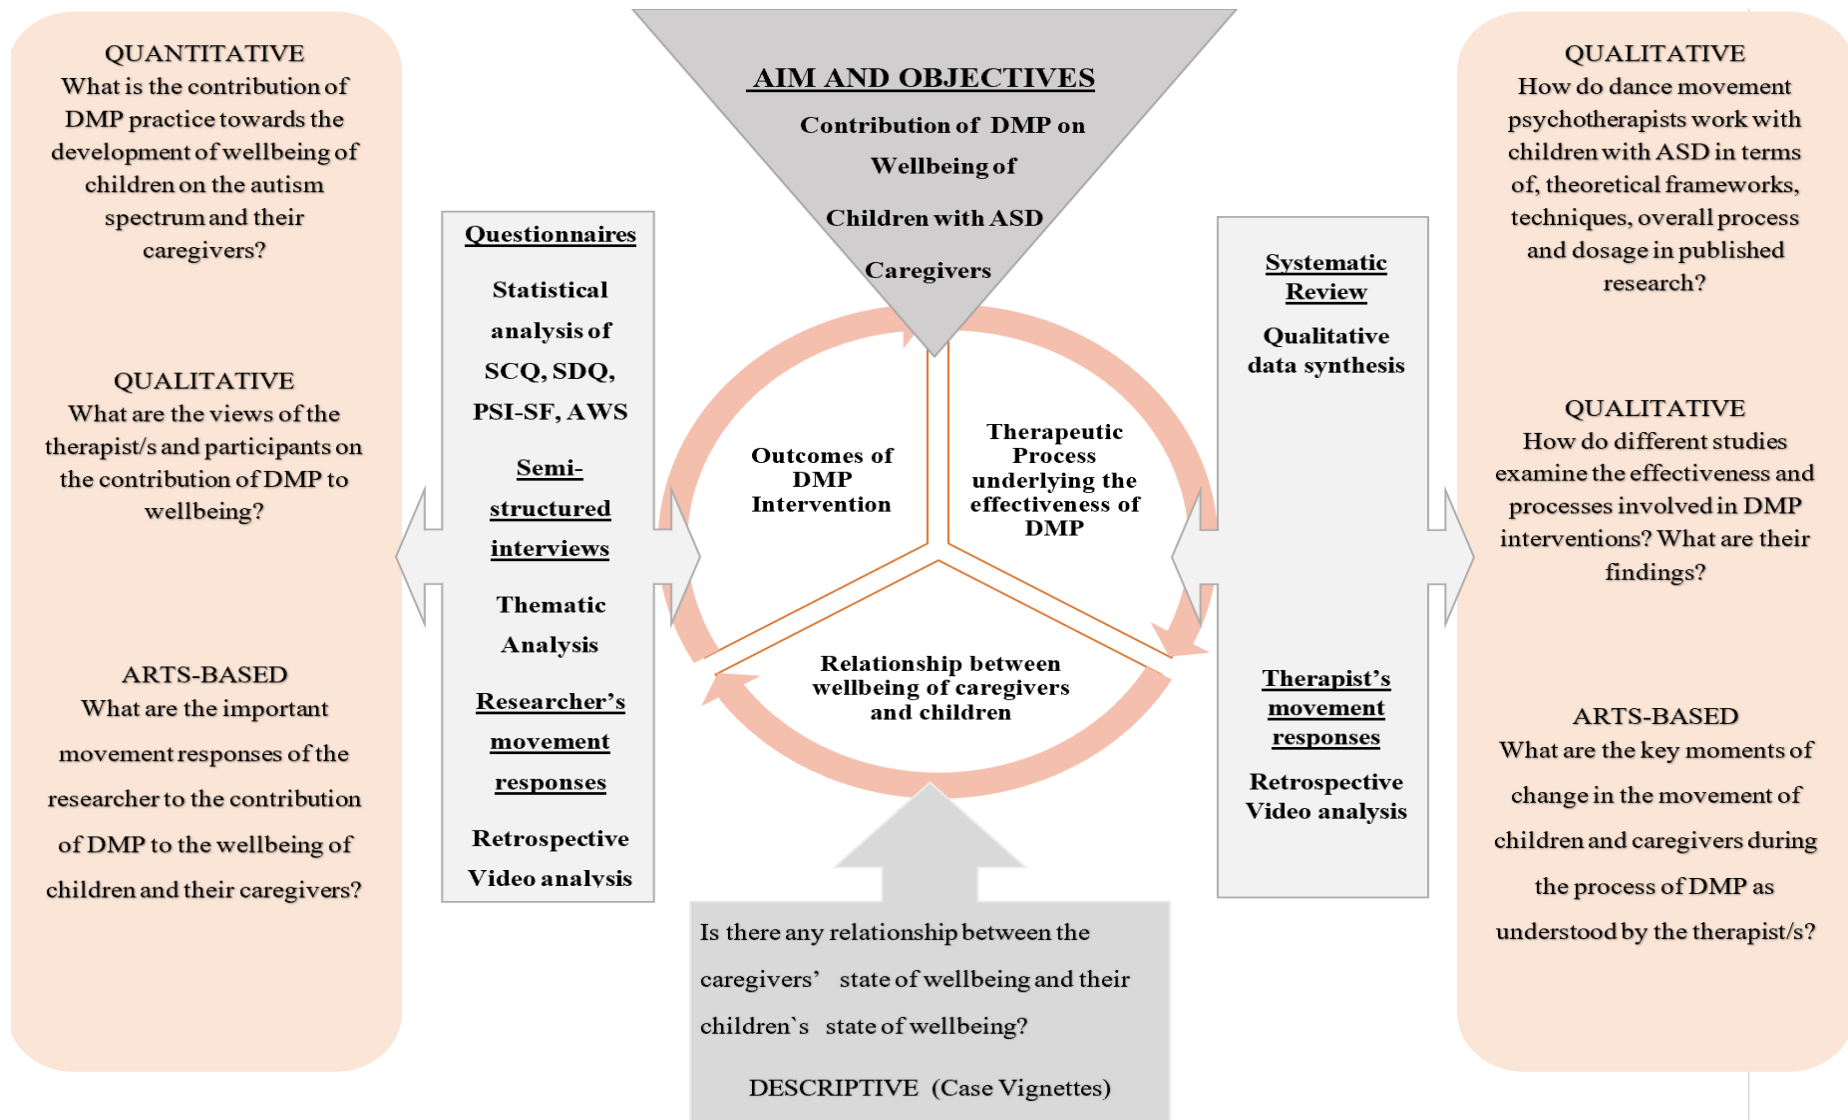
QUANTITATIVE
What is the contribution of DMP practice towards the development of wellbeing of children on the autism spectrum and their caregivers?

QUALITATIVE
What are the views of the therapist/s and participants on the contribution of DMP to wellbeing?

ARTS-BASED
What are the important movement responses of the researcher to the contribution of DMP to the wellbeing of children and their caregivers?

AIM AND OBJECTIVES
Contribution of DMP on Wellbeing of Children with ASD Caregivers

Questionnaires
Statistical analysis of SCQ, SDQ, PSI-SF, AWS
Semi-structured interviews
Thematic Analysis
Researcher's movement responses
Retrospective Video analysis

Outcomes of DMP Intervention

Therapeutic Process underlying the effectiveness of DMP

Relationship between wellbeing of caregivers and children

Systematic Review
Qualitative data synthesis

Therapist's movement responses
Retrospective Video analysis

QUALITATIVE
How do dance movement psychotherapists work with children with ASD in terms of, theoretical frameworks, techniques, overall process and dosage in published research?

QUALITATIVE
How do different studies examine the effectiveness and processes involved in DMP interventions? What are their findings?

ARTS-BASED
What are the key moments of change in the movement of children and caregivers during the process of DMP as understood by the therapist/s?

Is there any relationship between the caregivers' state of wellbeing and their children`s state of wellbeing?

DESCRIPTIVE (Case Vignettes)